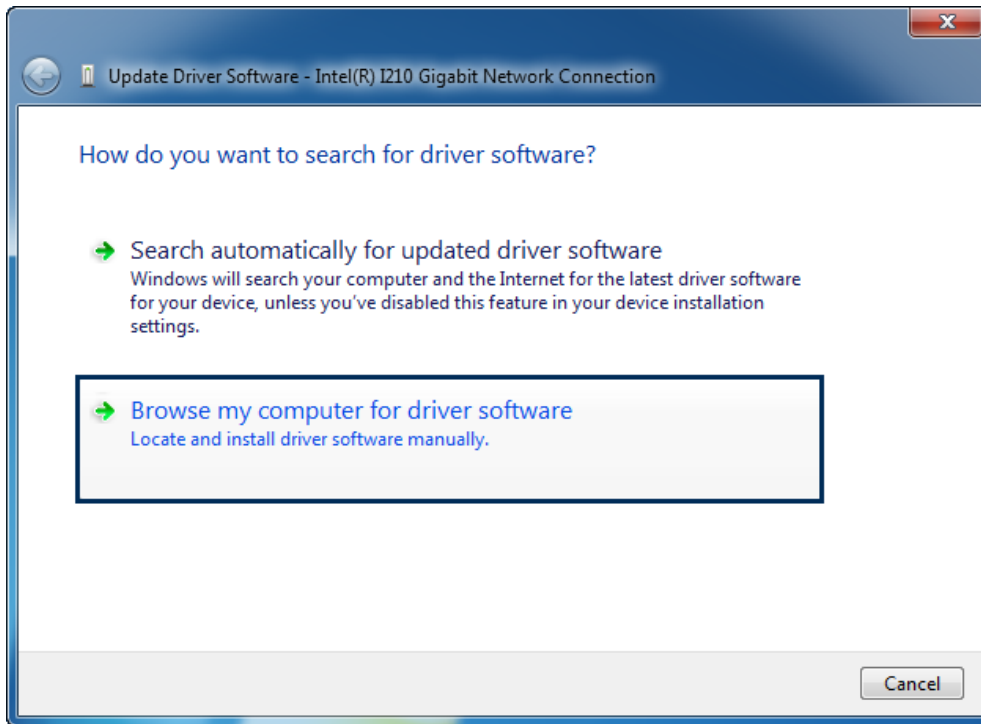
Update Driver Software - Intel(R) I210 Gigabit Network Connection

How do you want to search for driver software?

Search automatically for updated driver software
Windows will search your computer and the Internet for the latest driver software for your device, unless you've disabled this feature in your device installation settings.

Browse my computer for driver software
Locate and install driver software manually.

Cancel